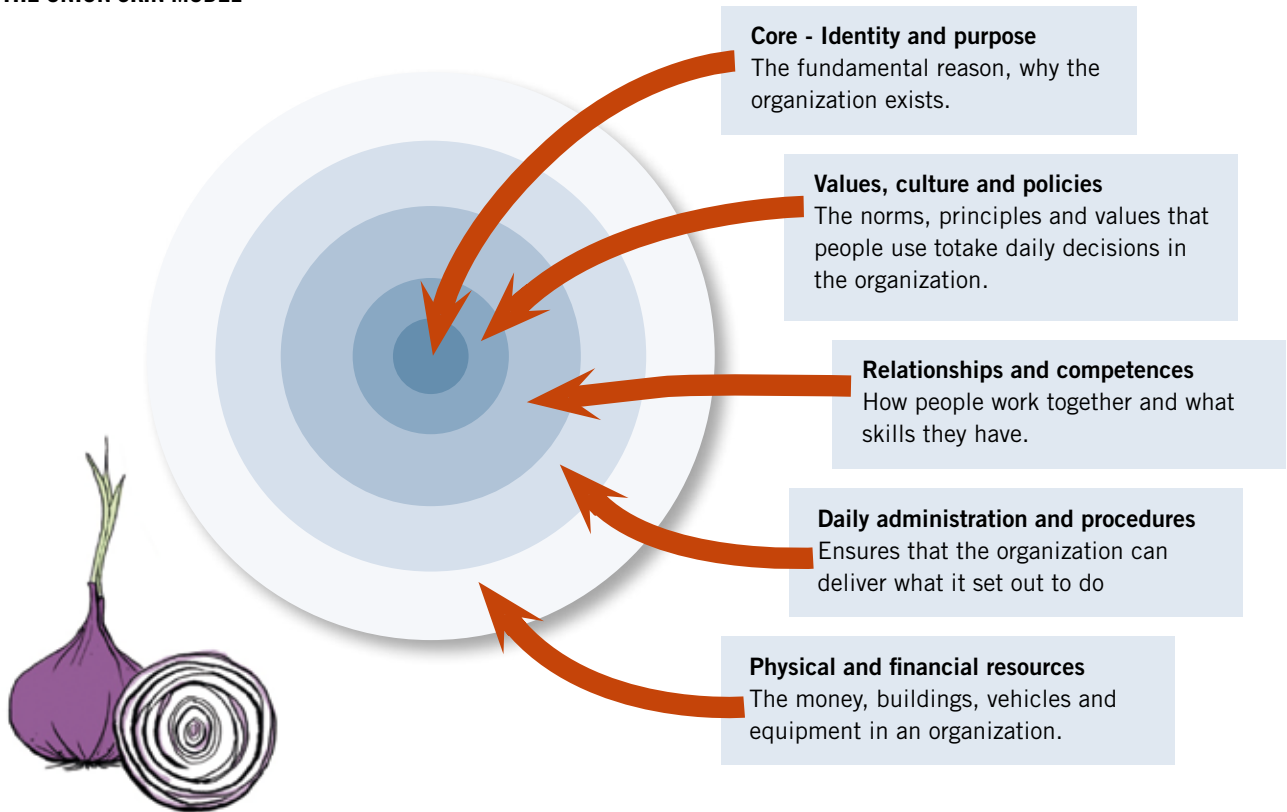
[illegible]

Core - Identity and purpose
The fundamental reason, why the organization exists.

Values, culture and policies
The norms, principles and values that people use totake daily decisions in the organization.

Relationships and competences
How people work together and what skills they have.

Daily administration and procedures
Ensures that the organization can deliver what it set out to do

Physical and financial resources
The money, buildings, vehicles and equipment in an organization.